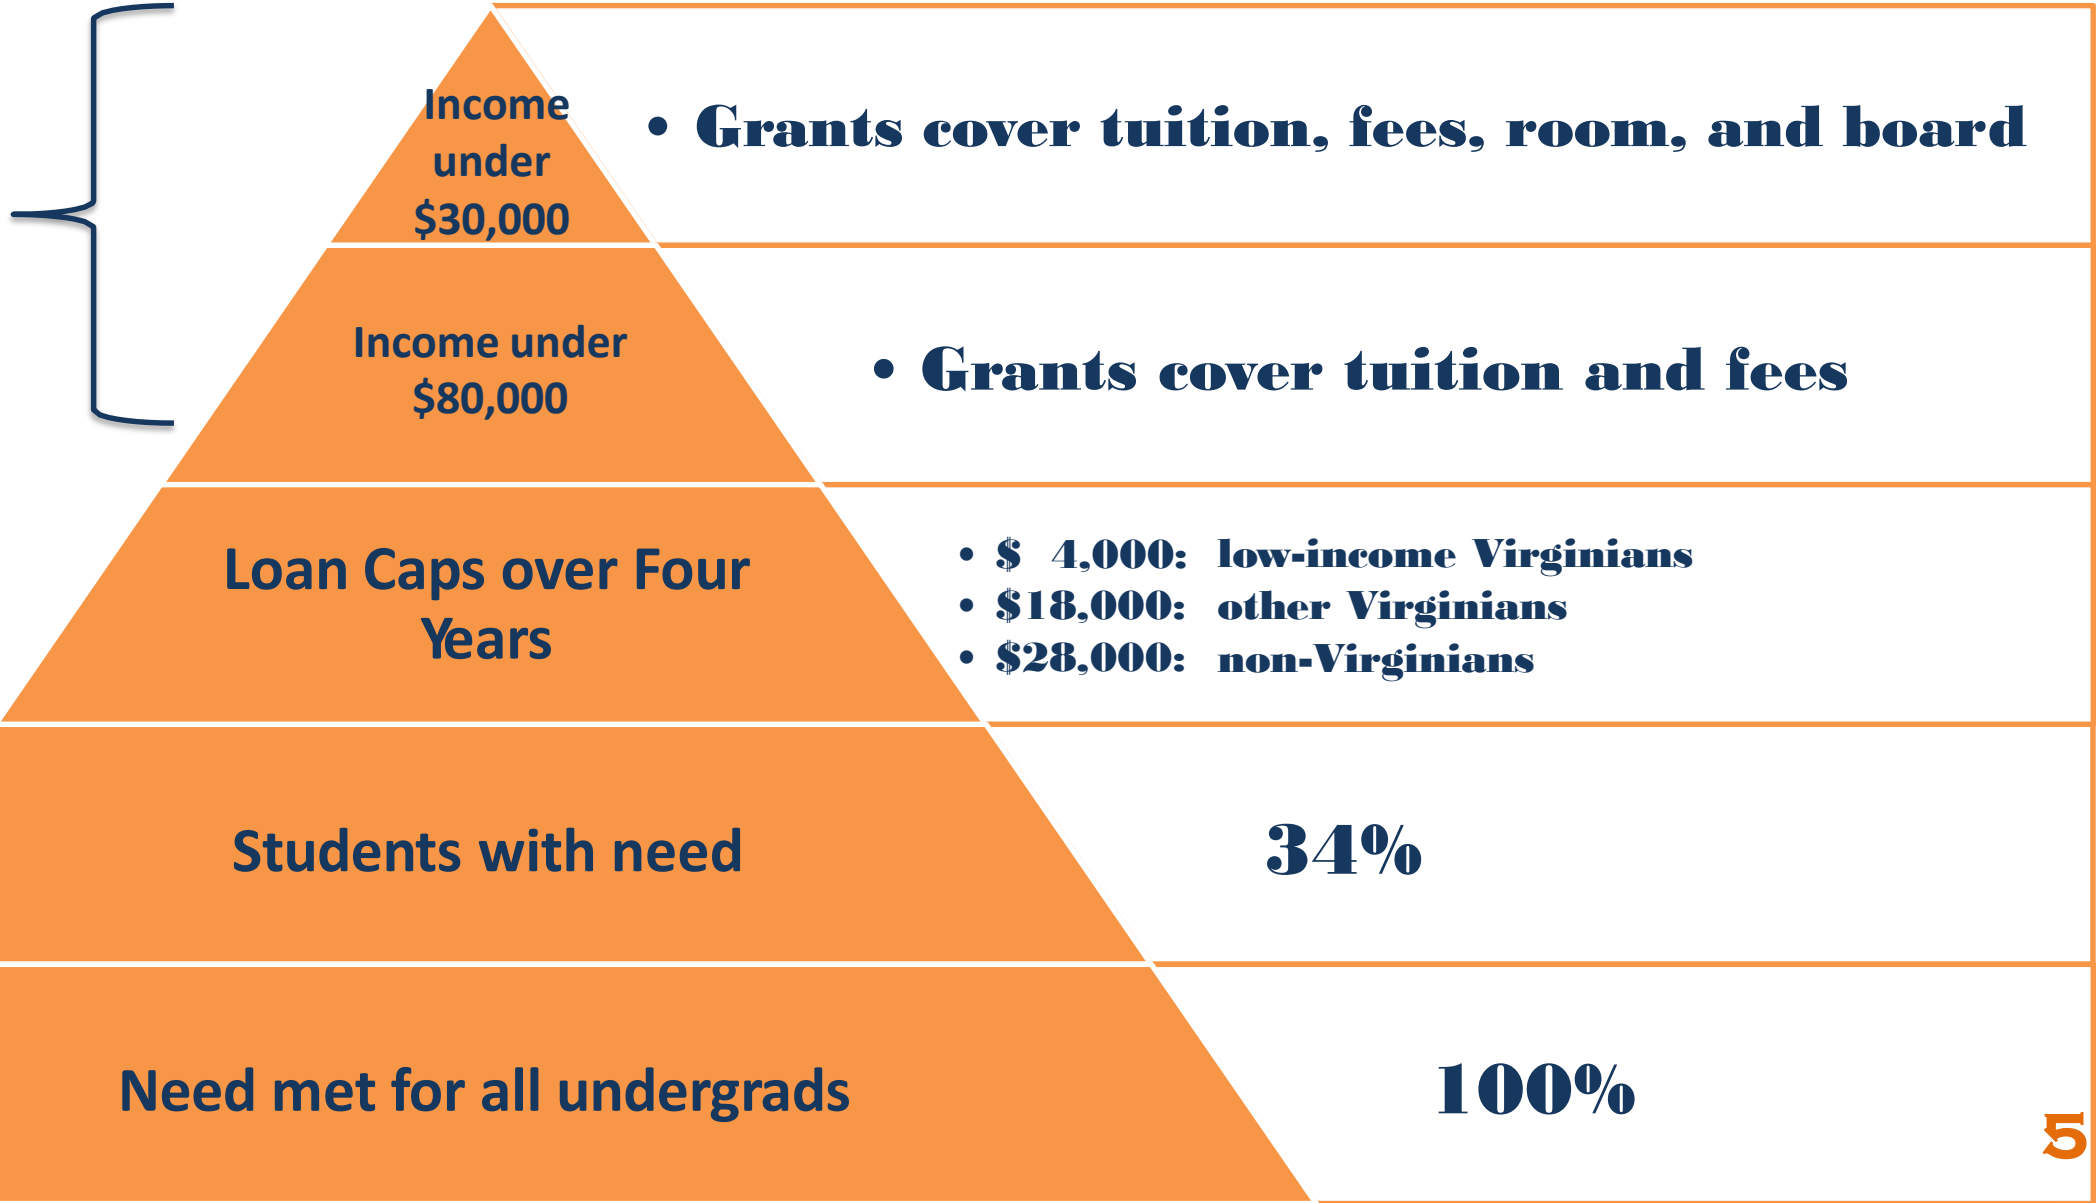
Income under \$30,000

• Grants cover tuition, fees, room, and board

Income under \$80,000

• Grants cover tuition and fees

Loan Caps over Four Years

• \$ 4,000: low-income Virginians
• \$18,000: other Virginians
• \$28,000: non-Virginians

Students with need

34%

Need met for all undergrads

100%

5